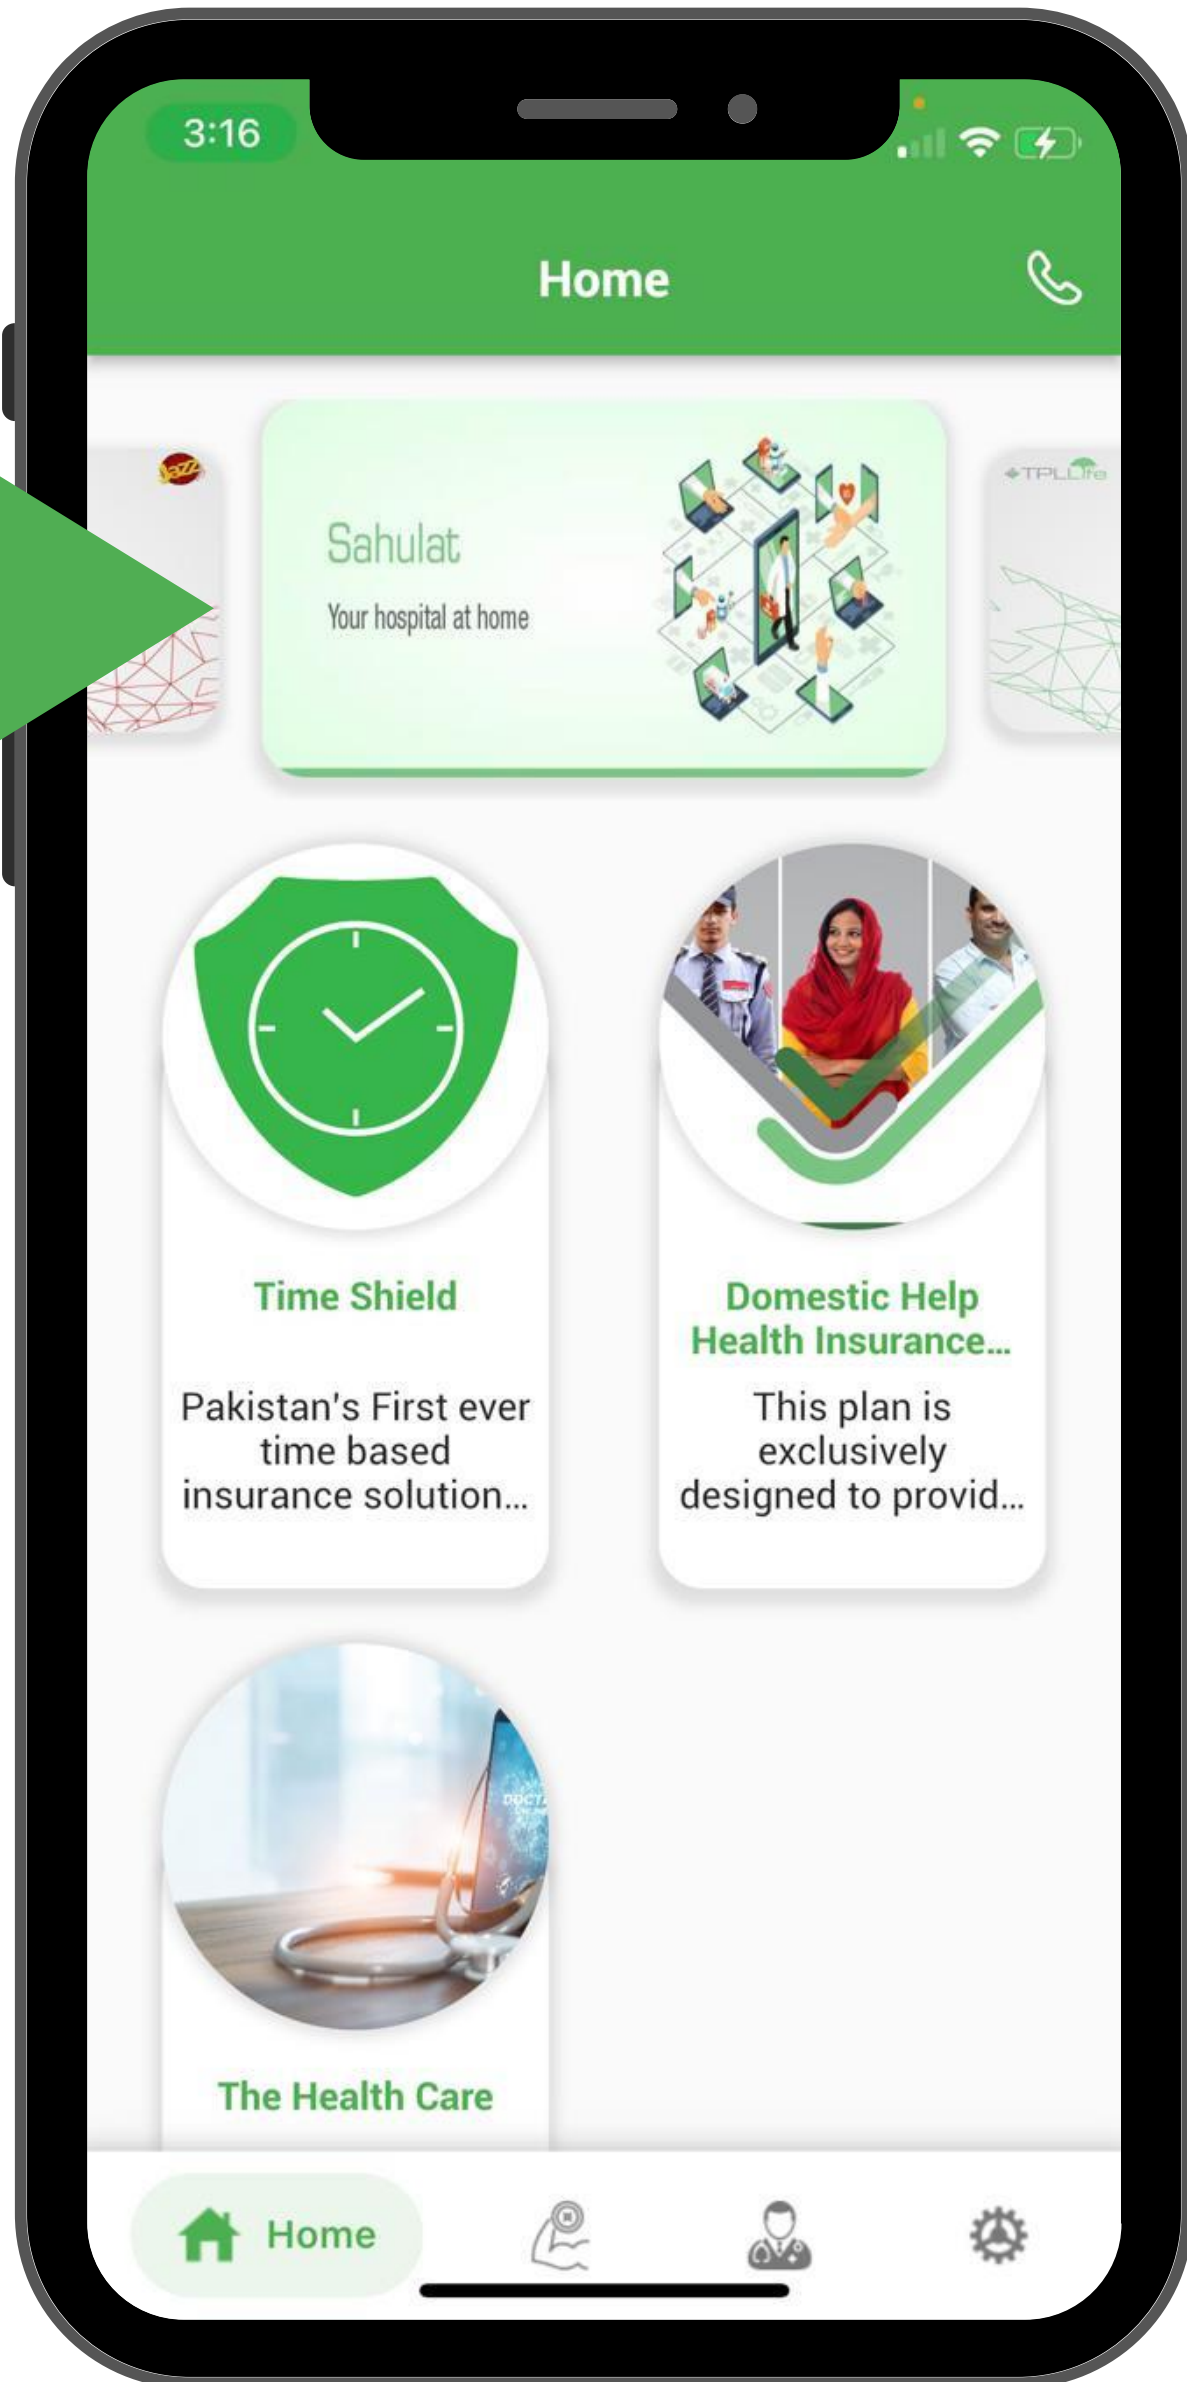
3:16

Home

Jazz

Sahulat

Your hospital at home

TPLLife

Time Shield

Pakistan's First ever time based insurance solution...

Domestic Help Health Insurance...

This plan is exclusively designed to provid...

The Health Care

Home